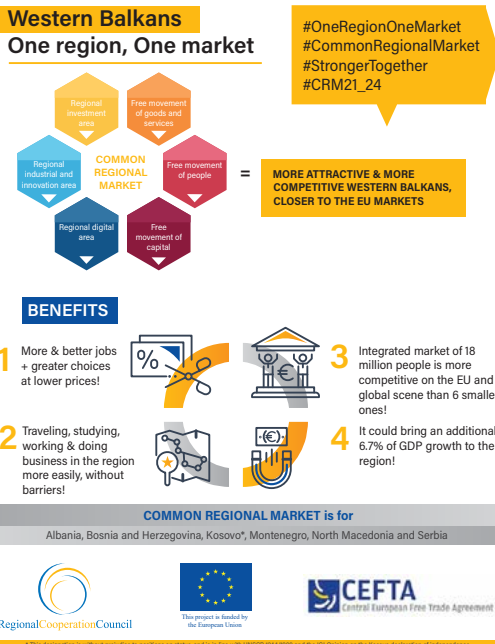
Western Balkans
One region, One market

#OneRegionOneMarket
#CommonRegionalMarket
#StrongerTogether
#CRM21_24

Regional investment area

Free movement of goods and services

Regional industrial and innovation area

COMMON REGIONAL MARKET

Free movement of people

Regional digital area

Free movement of capital

=

MORE ATTRACTIVE & MORE COMPETITIVE WESTERN BALKANS, CLOSER TO THE EU MARKETS

BENEFITS

1 More & better jobs + greater choices at lower prices!

3 Integrated market of 18 million people is more competitive on the EU and global scene than 6 smaller ones!

2 Traveling, studying, working & doing business in the region more easily, without barriers!

4 It could bring an additional 6.7% of GDP growth to the region!

COMMON REGIONAL MARKET is for

Albania, Bosnia and Herzegovina, Kosovo*, Montenegro, North Macedonia and Serbia

RegionalCooperationCouncil

This project is funded by the European Union

CEFTA
Central European Free Trade Agreement

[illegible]